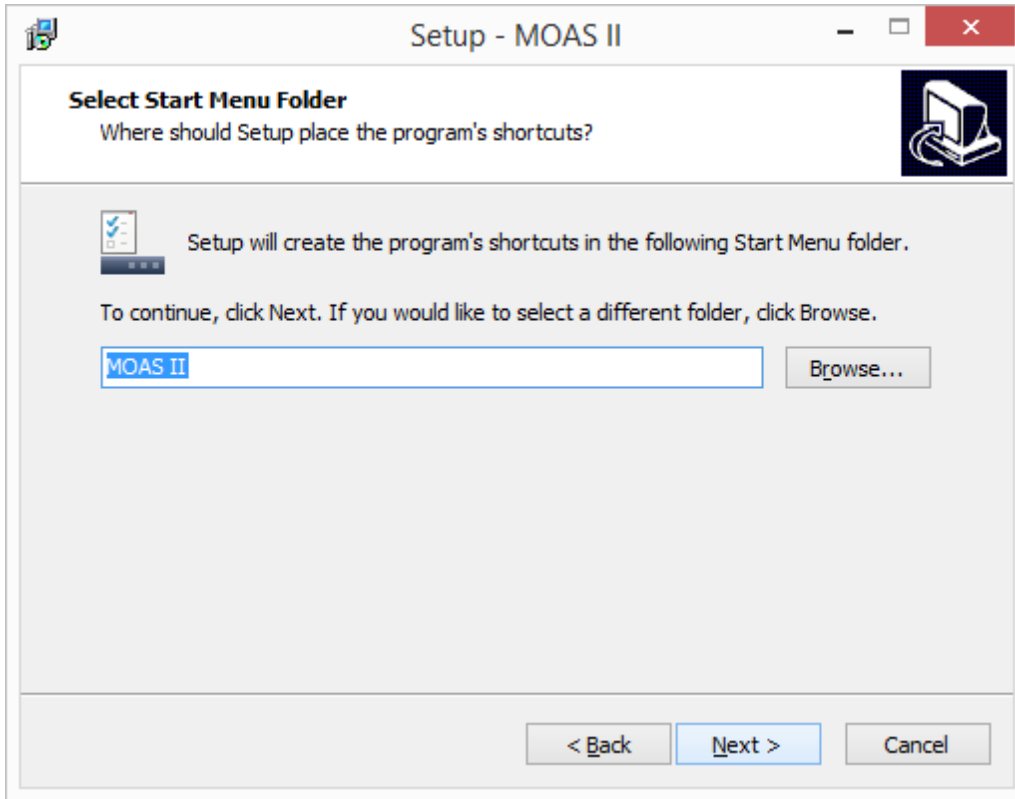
Setup - MOAS II

Select Start Menu Folder
Where should Setup place the program's shortcuts?

Setup will create the program's shortcuts in the following Start Menu folder.

To continue, click Next. If you would like to select a different folder, click Browse.

MOAS II

Browse...

< Back

Next >

Cancel